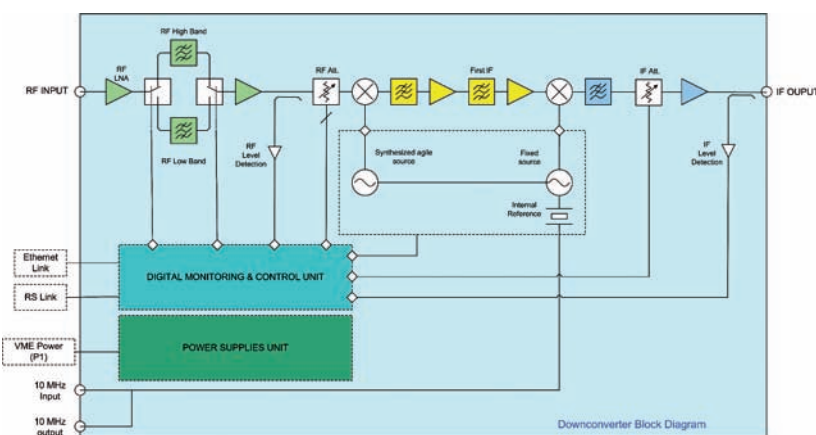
RF High Band

RF INPUT

RF LNA

RF Att.

First IF

IF Att.

IF OUPUT

RF Low Band

RF Level Detection

Synthesized agile source

Fixed source

Internal Reference

IF Level Detection

Ethernet Link

RS Link

DIGITAL MONITORING & CONTROL UNIT

VME Power (P1)

POWER SUPPLIES UNIT

10 MHz Input

10 MHz output

Downconverter Block Diagram